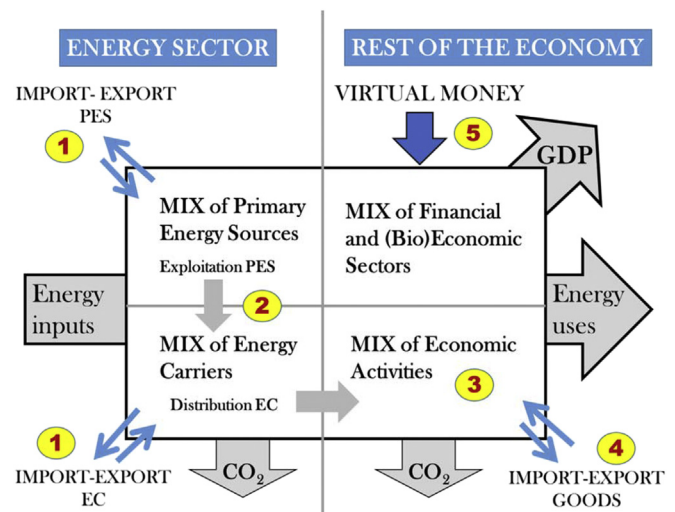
ENERGY SECTOR

REST OF THE ECONOMY

IMPORT- EXPORT PES

1

VIRTUAL MONEY

5

GDP

MIX of Primary Energy Sources

Exploitation PES

MIX of Financial and (Bio)Economic Sectors

Energy inputs

2

Energy uses

MIX of Energy Carriers

Distribution EC

MIX of Economic Activities

3

1

4

IMPORT-EXPORT EC

$CO_2$

$CO_2$

IMPORT-EXPORT GOODS